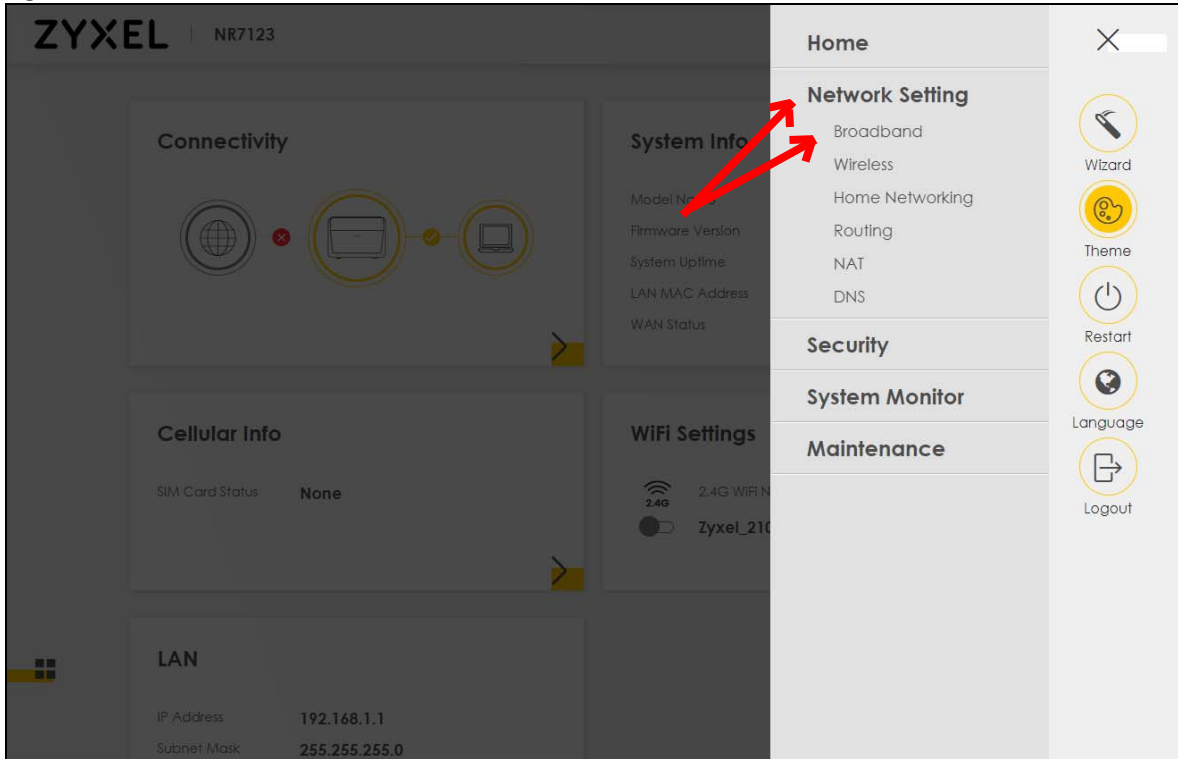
ZYXEL | NR7123

Connectivity

System Info

Model N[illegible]
Firmware Version
System Uptime
LAN MAC Address
WAN Status

Cellular Info

SIM Card Status None

WiFi Settings

2.4G
2.4G WiFi N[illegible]
Zyxel_21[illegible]

LAN

IP Address 192.168.1.1
Subnet Mask 255.255.255.0

Home

Network Setting

Broadband
Wireless
Home Networking
Routing
NAT
DNS

Security

System Monitor

Maintenance

Wizard
Theme
Restart
Language
Logout